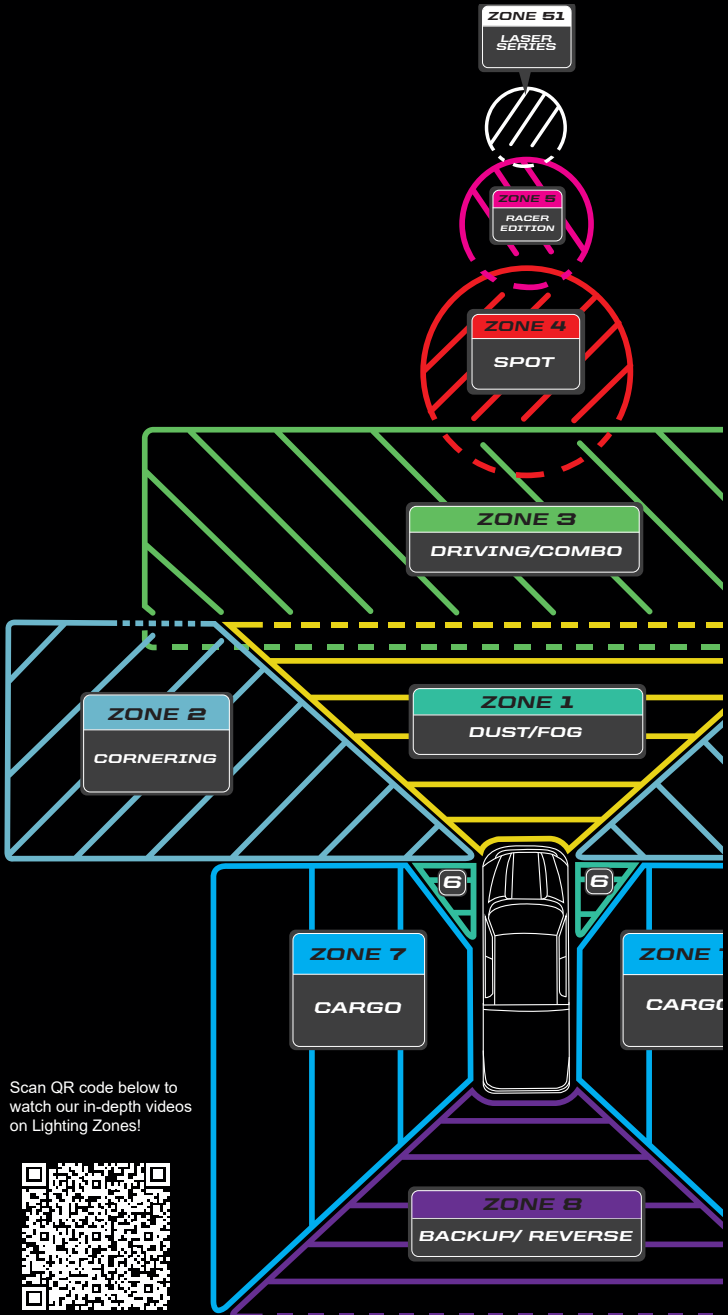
ZONE 51
LASER SERIES

ZONE 5
RACER EDITION

ZONE 4
SPOT

ZONE 3
DRIVING/COMBO

ZONE 2
CORNERING

ZONE 1
DUST/FOG

6

6

ZONE 7
CARGO

ZONE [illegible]
CARG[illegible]

Scan QR code below to watch our in-depth videos on Lighting Zones!

ZONE 8
BACKUP/ REVERSE